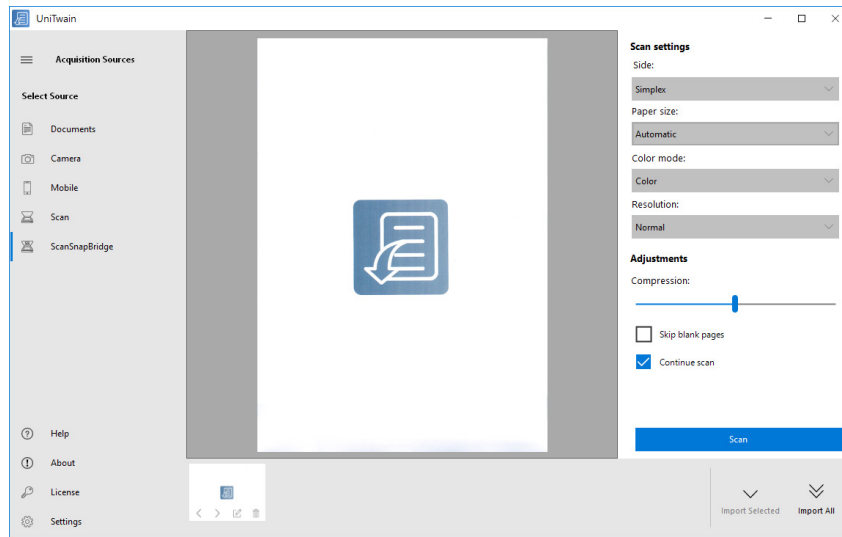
UniTwain

Acquisition Sources

Select Source

Documents

Camera

Mobile

Scan

ScanSnapBridge

Help

About

License

Settings

Scan settings

Side:

Simplex

Paper size:

Automatic

Color mode:

Color

Resolution:

Normal

Adjustments

Compression:

Skip blank pages

Continue scan

Scan

Import Selected

Import All